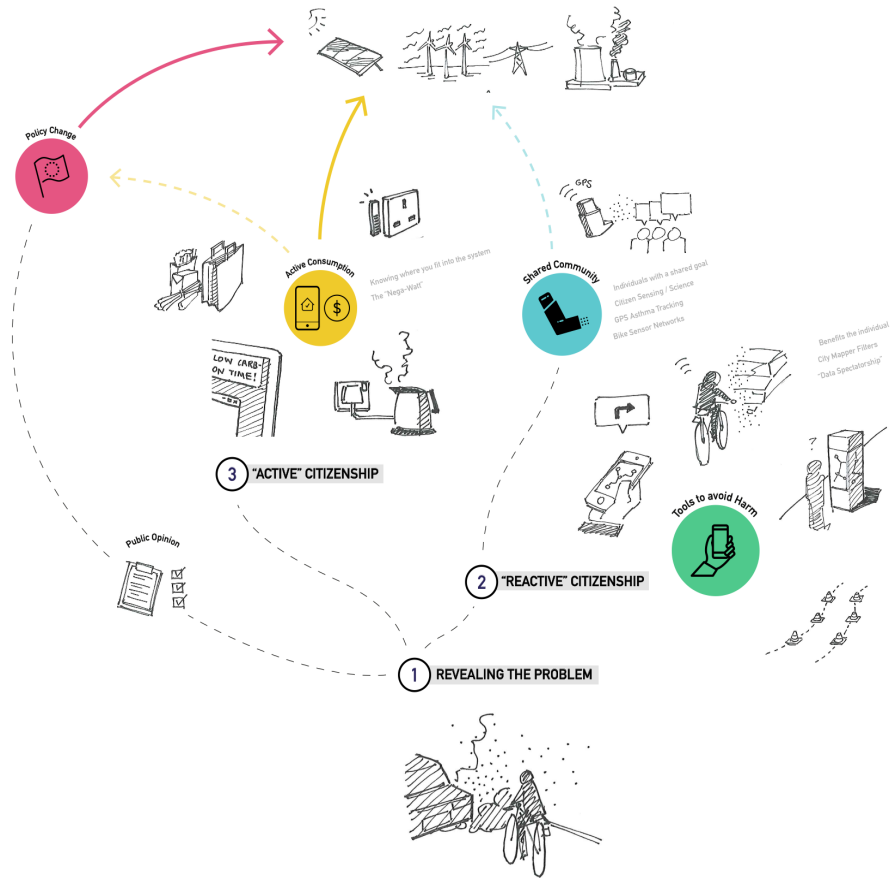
Policy Change

Active Consumption

Knowing where you fit into the system
The "Nega-Watt"

GPS

Shared Community

Individuals with a shared goal
Citizen Sensing / Science
GPS Asthma Tracking
Bike Sensor Networks

Benefits the individual
City Mapper Filters
"Data Spectatorship"

LOW CARB-
ON TIME!

3 "ACTIVE" CITIZENSHIP

Tools to avoid Harm

Public Opinion

2 "REACTIVE" CITIZENSHIP

1 REVEALING THE PROBLEM